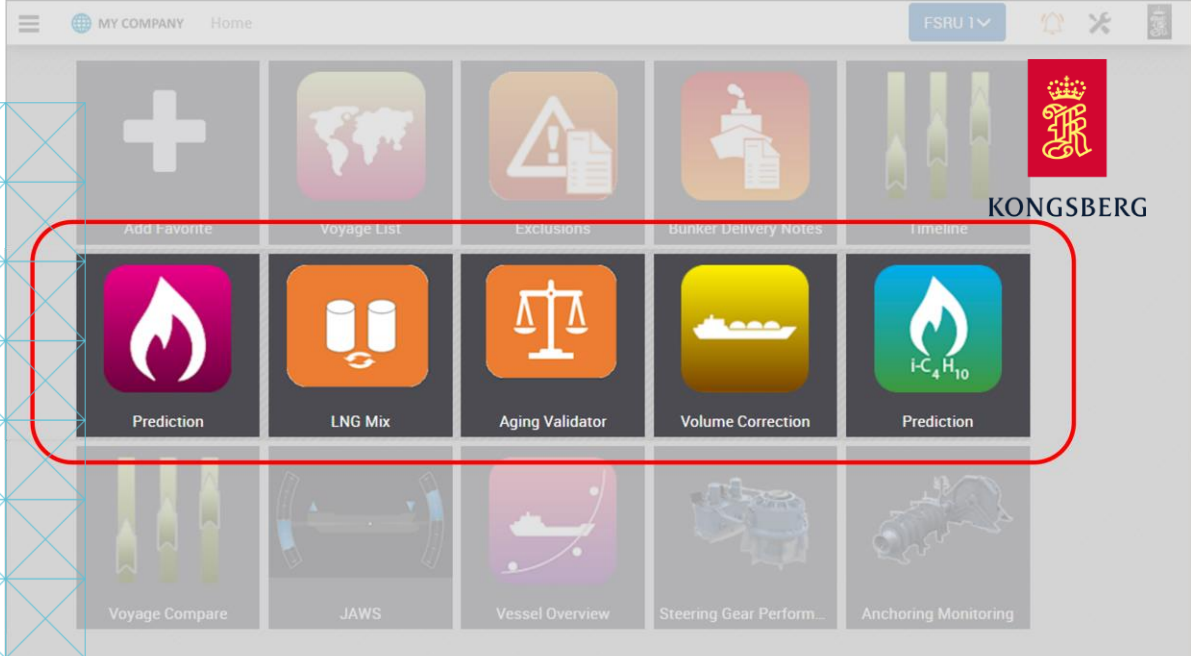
MY COMPANY Home

FSRU 1

KONGSBERG

Add Favorite

Voyage List

Exclusions

Bunker Delivery Notes

Timeline

Prediction

LNG Mix

Aging Validator

Volume Correction

$i\text{-}C_4H_{10}$

Prediction

Voyage Compare

JAWS

Vessel Overview

Steering Gear Perform...

Anchoring Monitoring